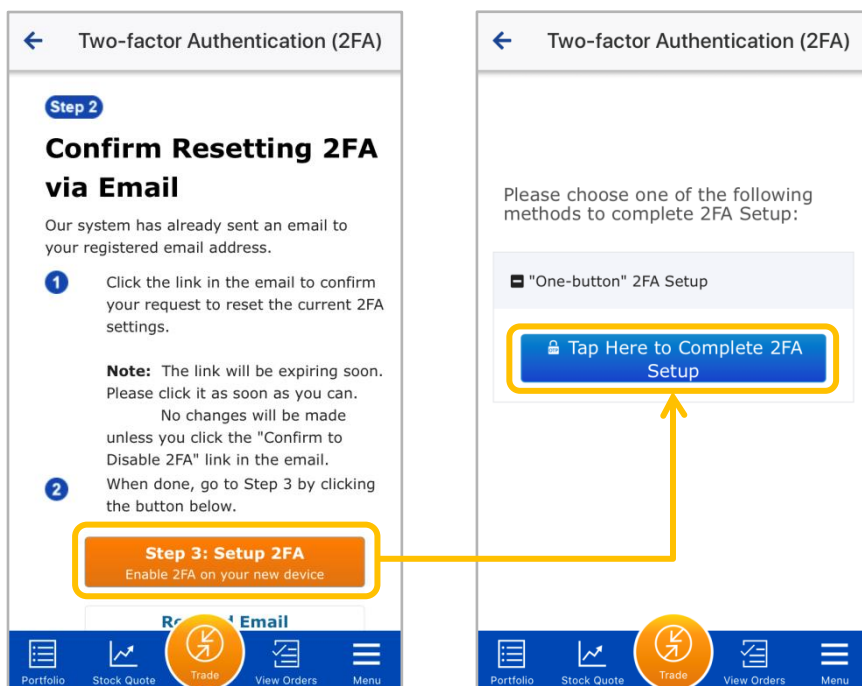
Two-factor Authentication (2FA)

Step 2

Confirm Resetting 2FA via Email

Our system has already sent an email to your registered email address.

1 Click the link in the email to confirm your request to reset the current 2FA settings.

Note: The link will be expiring soon. Please click it as soon as you can. No changes will be made unless you click the "Confirm to Disable 2FA" link in the email.

2 When done, go to Step 3 by clicking the button below.

Step 3: Setup 2FA
Enable 2FA on your new device

Re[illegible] Email

Portfolio Stock Quote Trade View Orders Menu

Two-factor Authentication (2FA)

Please choose one of the following methods to complete 2FA Setup:

"One-button" 2FA Setup

Tap Here to Complete 2FA Setup

Portfolio Stock Quote Trade View Orders Menu